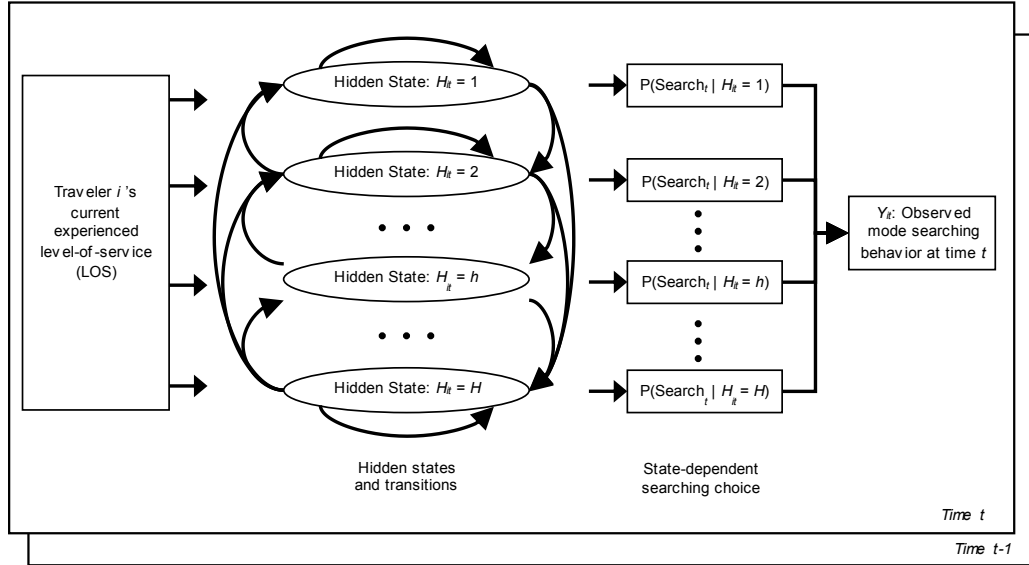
Traveler $i$ 's current experienced level-of-service (LOS)

Hidden State: $H_{it} = 1$

Hidden State: $H_{it} = 2$

• • •

Hidden State: $H_{it} = h$

• • •

Hidden State: $H_{it} = H$

P(Search$_t$ | $H_{it} = 1$)

P(Search$_t$ | $H_{it} = 2$)

P(Search$_t$ | $H_{it} = h$)

P(Search$_t$ | $H_{it} = H$)

$Y_{it}$: Observed mode searching behavior at time $t$

Hidden states and transitions

State-dependent searching choice

Time $t$

Time $t$-1